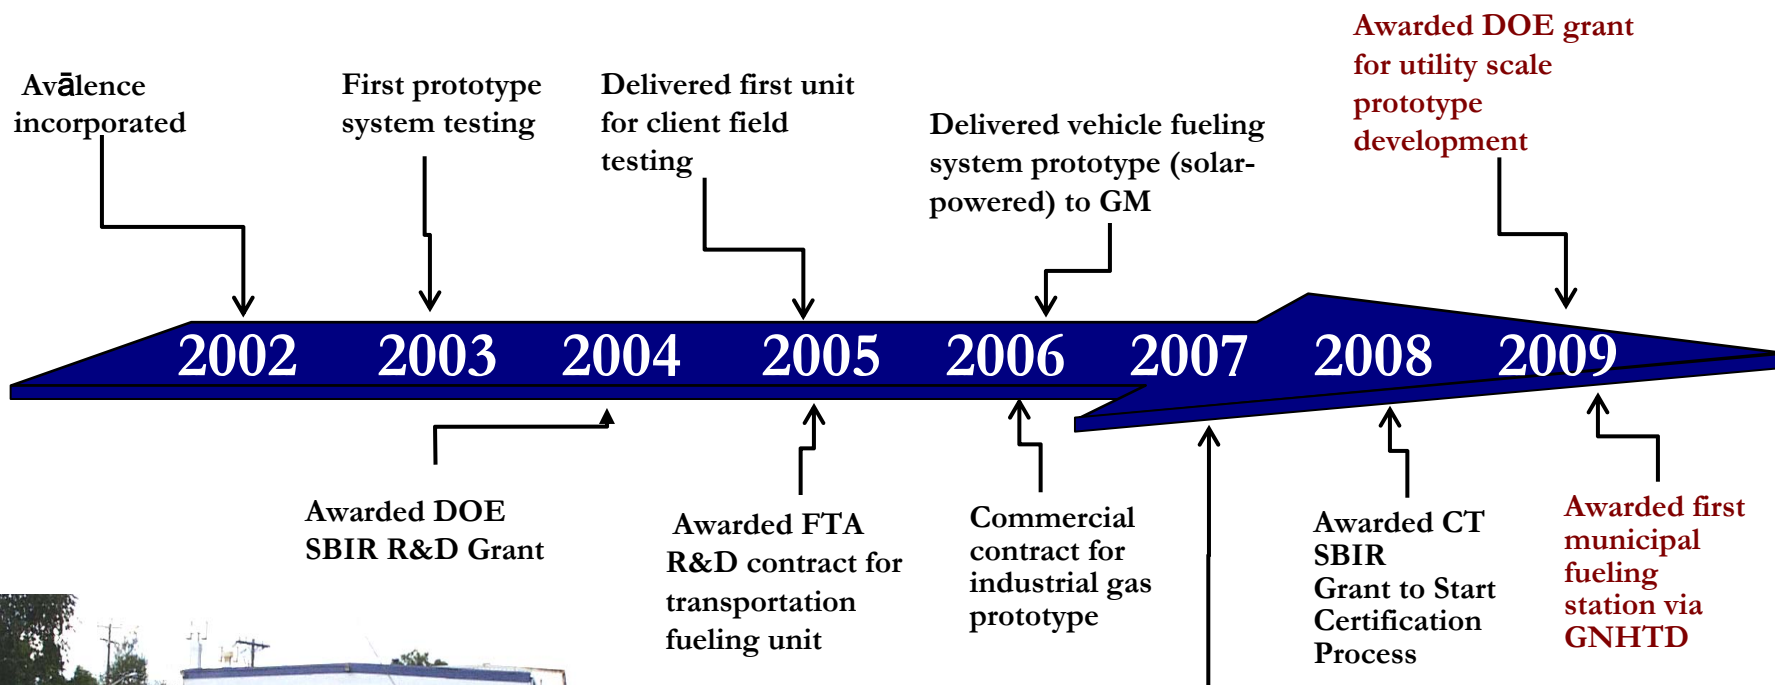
Avālence incorporated

First prototype system testing

Delivered first unit for client field testing

Delivered vehicle fueling system prototype (solar-powered) to GM

Awarded DOE grant for utility scale prototype development

2002 2003 2004 2005 2006 2007 2008 2009

Awarded DOE SBIR R&D Grant

Awarded FTA R&D contract for transportation fueling unit

Commercial contract for industrial gas prototype

Awarded CT SBIR Grant to Start Certification Process

Awarded first municipal fueling station via GNHTD